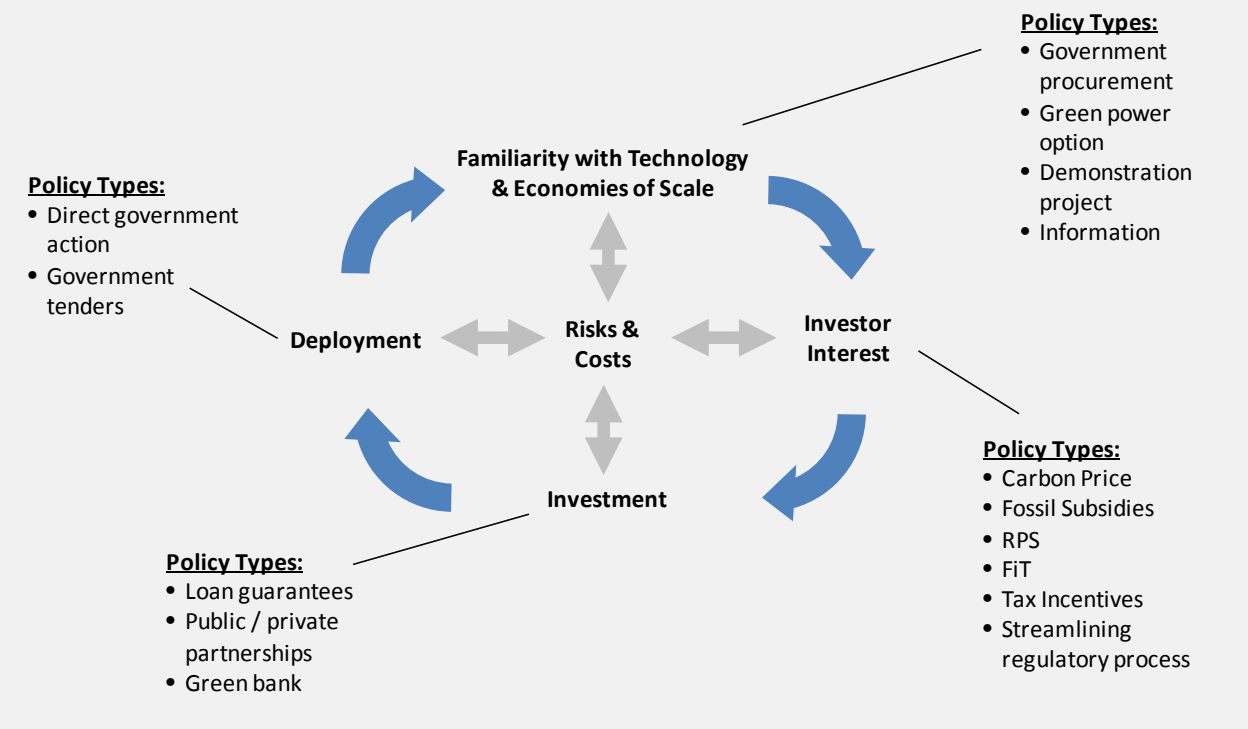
Policy Types:
- Government procurement
- Green power option
- Demonstration project
- Information

Policy Types:
- Direct government action
- Government tenders

Familiarity with Technology & Economies of Scale

Deployment

Risks & Costs

Investor Interest

Investment

Policy Types:
- Carbon Price
- Fossil Subsidies
- RPS
- FiT
- Tax Incentives
- Streamlining regulatory process

Policy Types:
- Loan guarantees
- Public / private partnerships
- Green bank